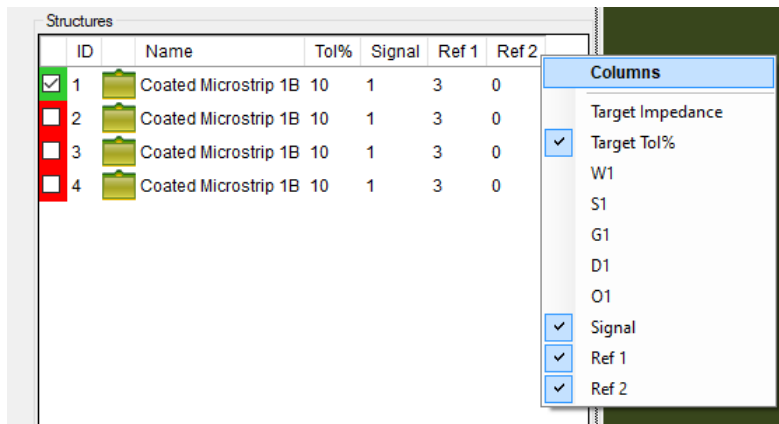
Structures

|  | ID |  | Name | Tol% | Signal | Ref 1 | Ref 2 |
|---|---|---|---|---|---|---|---|
| ☑ | 1 |  | Coated Microstrip 1B | 10 | 1 | 3 | 0 |
| ☐ | 2 |  | Coated Microstrip 1B | 10 | 1 | 3 | 0 |
| ☐ | 3 |  | Coated Microstrip 1B | 10 | 1 | 3 | 0 |
| ☐ | 4 |  | Coated Microstrip 1B | 10 | 1 | 3 | 0 |

Columns
Target Impedance
✓ Target Tol%
W1
S1
G1
D1
O1
✓ Signal
✓ Ref 1
✓ Ref 2